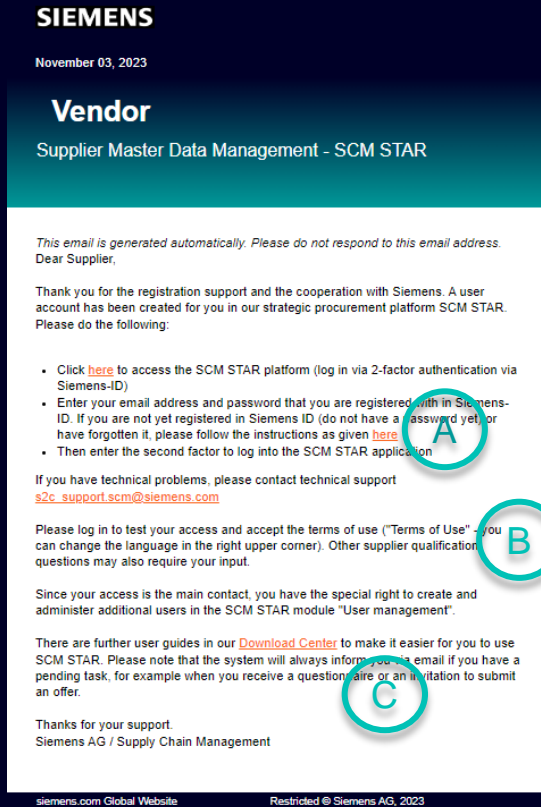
SIEMENS

November 03, 2023

Vendor

Supplier Master Data Management - SCM STAR

This email is generated automatically. Please do not respond to this email address.
Dear Supplier,

Thank you for the registration support and the cooperation with Siemens. A user account has been created for you in our strategic procurement platform SCM STAR. Please do the following:

- Click here to access the SCM STAR platform (log in via 2-factor authentication via Siemens-ID)
- Enter your email address and password that you are registered with in Siemens-ID. If you are not yet registered in Siemens ID (do not have a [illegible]assword yet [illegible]or have forgotten it, please follow the instructions as given here
- Then enter the second factor to log into the SCM STAR applica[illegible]

A

If you have technical problems, please contact technical support
s2c_support.scm@siemens.com

Please log in to test your access and accept the terms of use ("Terms of Use" - you can change the language in the right upper corner). Other supplier qualificatio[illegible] questions may also require your input.

B

Since your access is the main contact, you have the special right to create and administer additional users in the SCM STAR module "User management".

There are further user guides in our Download Center to make it easier for you to use SCM STAR. Please note that the system will always inform you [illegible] email if you have a pending task, for example when you receive a questio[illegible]aire or an i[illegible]itation to submit an offer.

C

Thanks for your support.
Siemens AG / Supply Chain Management

siemens.com Global Website    Restricted © Siemens AG, 2023